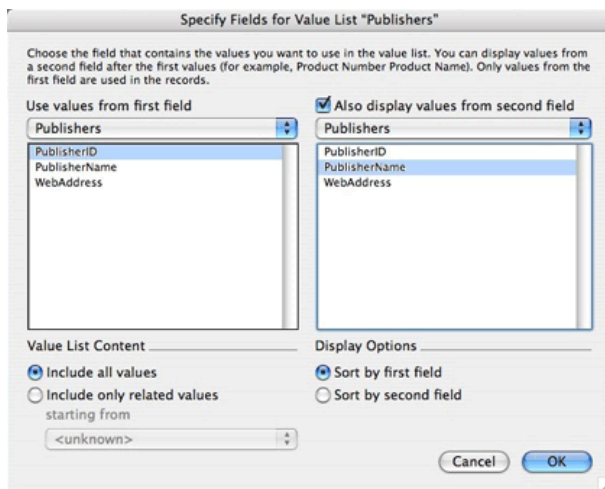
Specify Fields for Value List "Publishers"

Choose the field that contains the values you want to use in the value list. You can display values from a second field after the first values (for example, Product Number Product Name). Only values from the first field are used in the records.

Use values from first field

Publishers

PublisherID
PublisherName
WebAddress

Also display values from second field

Publishers

PublisherID
PublisherName
WebAddress

Value List Content

Include all values

Include only related values

starting from

<unknown>

Display Options

Sort by first field

Sort by second field

Cancel

OK